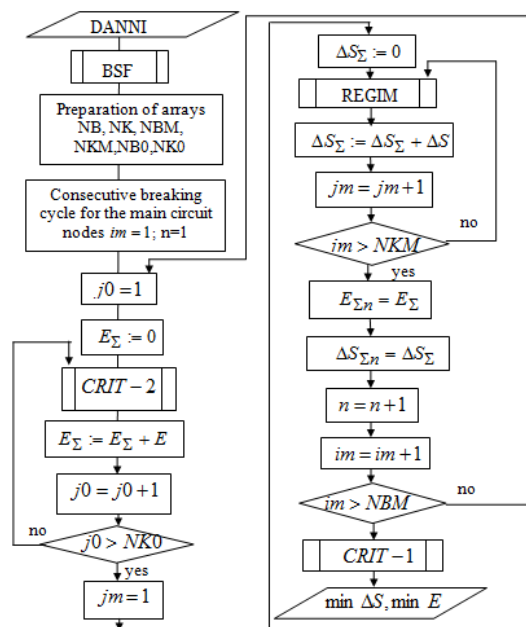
DANNI

BSF

Preparation of arrays NB, NK, NBM, NKM,NB0,NK0

Consecutive breaking cycle for the main circuit nodes $im = 1$; n=1

$j0 = 1$

$E_{\Sigma} := 0$

$CRIT - 2$

$E_{\Sigma} := E_{\Sigma} + E$

$j0 = j0 + 1$

$j0 > NK0$

no

yes

$jm = 1$

$\Delta S_{\Sigma} := 0$

REGIM

$\Delta S_{\Sigma} := \Delta S_{\Sigma} + \Delta S$

$jm = jm + 1$

$jm > NKM$

no

yes

$E_{\Sigma n} = E_{\Sigma}$

$\Delta S_{\Sigma n} = \Delta S_{\Sigma}$

$n = n + 1$

$im = im + 1$

$im > NBM$

no

$CRIT - 1$

min $\Delta S$, min $E$